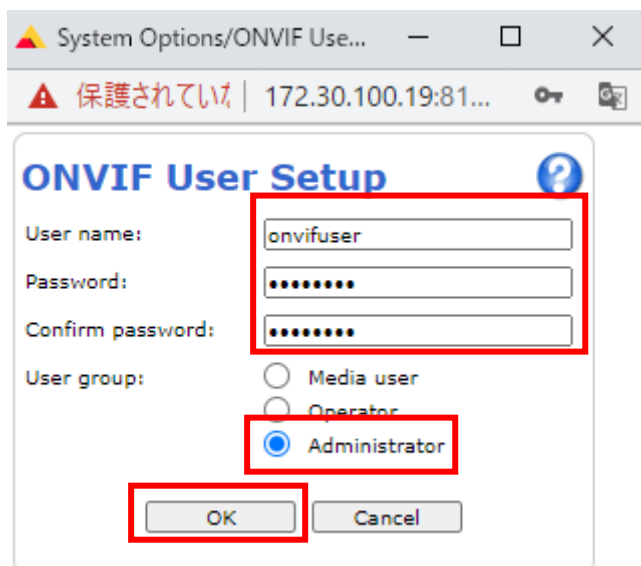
System Options/ONVIF Use...

保護されていた | 172.30.100.19:81...

ONVIF User Setup

User name: onvifuser

Password: •••••••••

Confirm password: •••••••••

User group:
Media user
Operator
Administrator

OK
Cancel